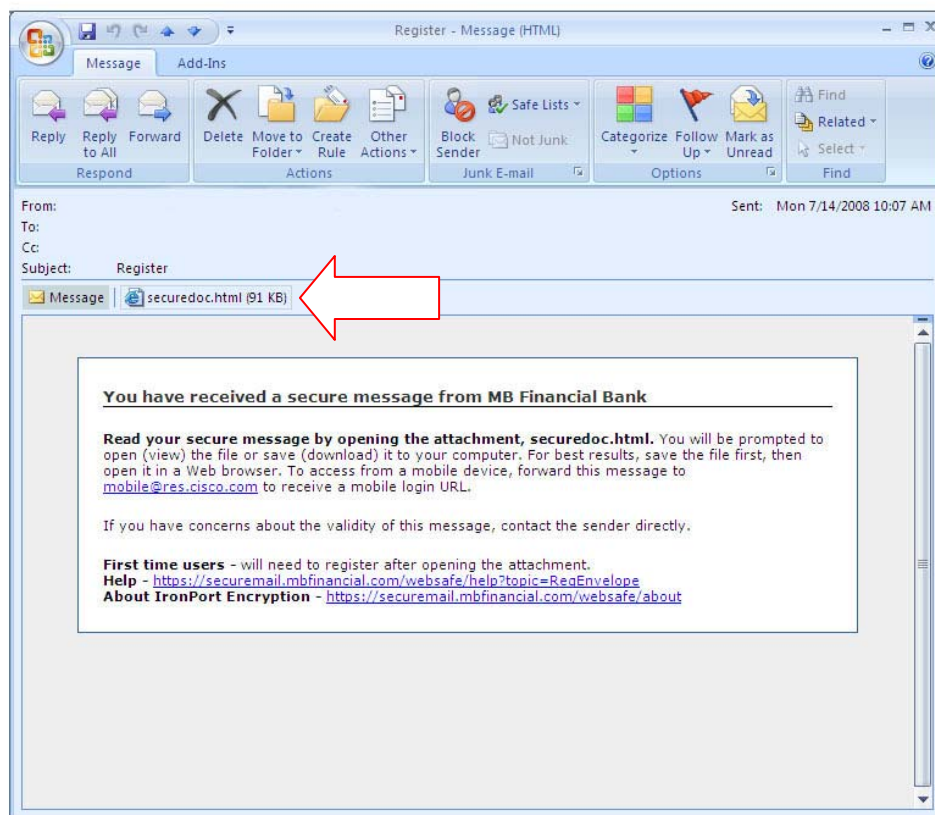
Register - Message (HTML)

Message Add-Ins

Reply Reply to All Forward
Respond

Delete Move to Folder Create Rule Other Actions
Actions

Block Sender Safe Lists Not Junk
Junk E-mail

Categorize Follow Up Mark as Unread
Options

Find Related Select
Find

From:
To:
Cc:
Subject: Register

Sent: Mon 7/14/2008 10:07 AM

Message securedoc.html (91 KB)

You have received a secure message from MB Financial Bank

Read your secure message by opening the attachment, securedoc.html. You will be prompted to open (view) the file or save (download) it to your computer. For best results, save the file first, then open it in a Web browser. To access from a mobile device, forward this message to mobile@res.cisco.com to receive a mobile login URL.

If you have concerns about the validity of this message, contact the sender directly.

First time users - will need to register after opening the attachment.
Help - https://securemail.mbfinancial.com/websafe/help?topic=RegEnvelope
About IronPort Encryption - https://securemail.mbfinancial.com/websafe/about